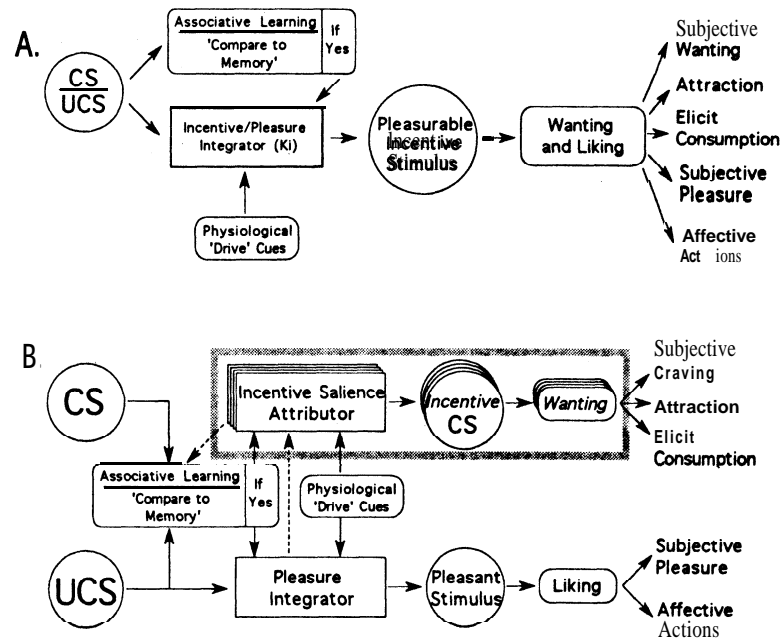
A.

$\frac{CS}{UCS}$

Associative Learning 'Compare to Memory' | If Yes

Incentive/Pleasure Integrator (Ki)

Physiological 'Drive' Cues

Pleasurable Incentive Stimulus

Wanting and Liking

Subjective Wanting

Attraction

Elicit Consumption

Subjective Pleasure

Affective Act ions

B.

CS

Incentive Salience Attributor

Incentive CS

Wanting

Subjective Craving

Attraction

Elicit Consumption

Associative Learning 'Compare to Memory' | If Yes

Physiological 'Drive' Cues

UCS

Pleasure Integrator

Pleasant Stimulus

Liking

Subjective Pleasure

Affective Actions